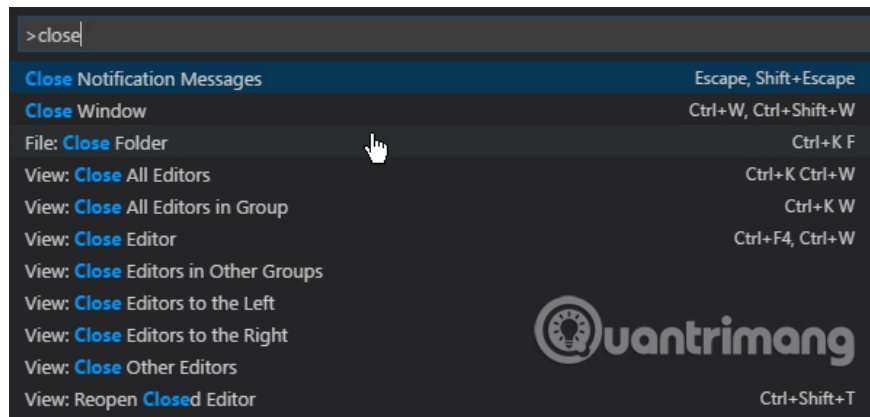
>close

Close Notification Messages Escape, Shift+Escape
Close Window Ctrl+W, Ctrl+Shift+W
File: Close Folder Ctrl+K F
View: Close All Editors Ctrl+K Ctrl+W
View: Close All Editors in Group Ctrl+K W
View: Close Editor Ctrl+F4, Ctrl+W
View: Close Editors in Other Groups
View: Close Editors to the Left
View: Close Editors to the Right
View: Close Other Editors
View: Reopen Closed Editor Ctrl+Shift+T

Quantrimang